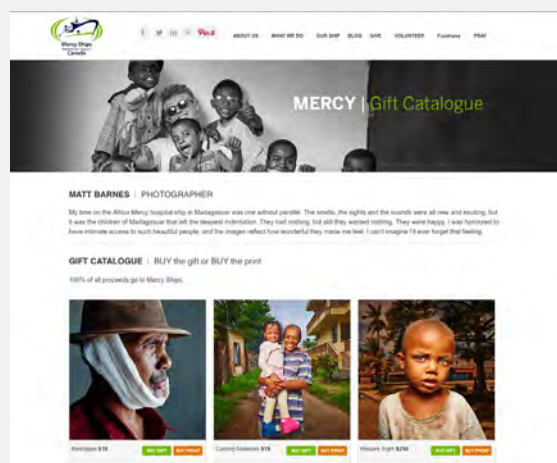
Mercy Ships Canada

f t in Pin it

ABOUT US WHAT WE DO OUR SHIP BLOG GIVE VOLUNTEER Fundraise PRAY

MERCY | Gift Catalogue

MATT BARNES | PHOTOGRAPHER

My time on the Africa Mercy hospital ship in Madagascar was one without parallel. The smells, the sights and the sounds were all new and exciting, but it was the children of Madagascar that left the deepest indentation. They had nothing, but still they wanted nothing. They were happy. I was honoured to have intimate access to such beautiful people, and the images reflect how wonderful they made me feel. I can't imagine I'll ever forget that feeling.

GIFT CATALOGUE | BUY the gift or BUY the print

100% of all proceeds go to Mercy Ships.

Bandages $18 BUY GIFT BUY PRINT

Caring Madelein $18 BUY GIFT BUY PRINT

Mosses Sight $250 BUY GIFT BUY PRINT